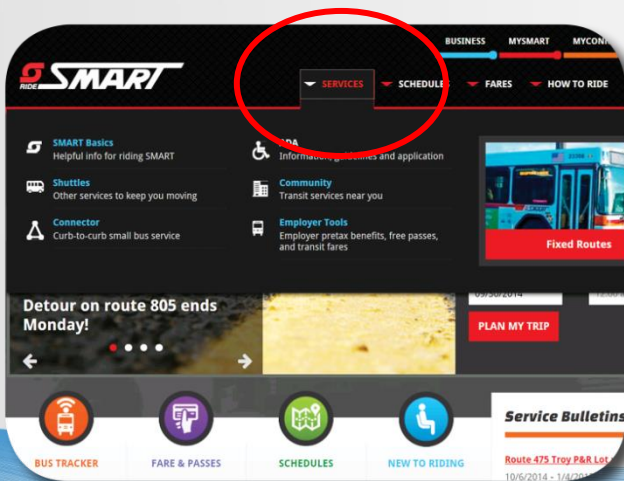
BUSINESS MYSMART MYCON

RIDE SMART

SERVICES SCHEDULE FARES HOW TO RIDE

SMART Basics
Helpful info for riding SMART

Shuttles
Other services to keep you moving

Connector
Curb-to-curb small bus service

ADA
Information, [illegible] and application

Community
Transit services near you

Employer Tools
Employer pretax benefits, free passes, and transit fares

Fixed Routes

Detour on route 805 ends Monday!

09/30/2014

PLAN MY TRIP

BUS TRACKER

FARE & PASSES

SCHEDULES

NEW TO RIDING

Service Bulletins

Route 475 Troy P&R Lot

10/6/2014 - 1/4/201